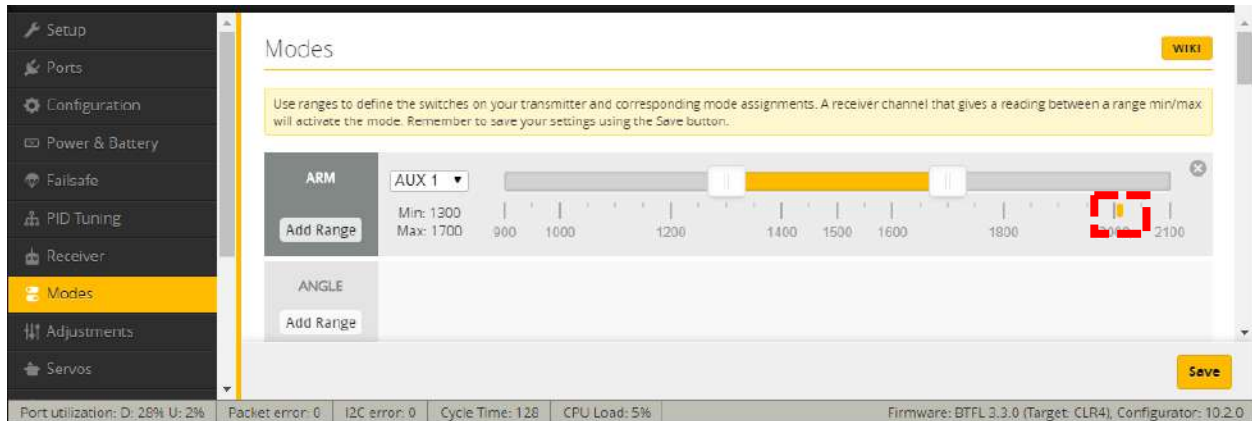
Setup
Ports
Configuration
Power & Battery
Failsafe
PID Tuning
Receiver
Modes
Adjustments
Servos

Modes

WIKI

Use ranges to define the switches on your transmitter and corresponding mode assignments. A receiver channel that gives a reading between a range min/max will activate the mode. Remember to save your settings using the Save button.

ARM
Add Range
AUX 1
Min: 1300
Max: 1700
900 1000 1200 1400 1500 1600 1800 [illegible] 2100

ANGLE
Add Range

Save

Port utilization: D: 28% U: 2% | Packet error: 0 | I2C error: 0 | Cycle Time: 128 | CPU Load: 5% | Firmware: BTFL 3.3.0 (Target: CLR4), Configurator: 10.2.0